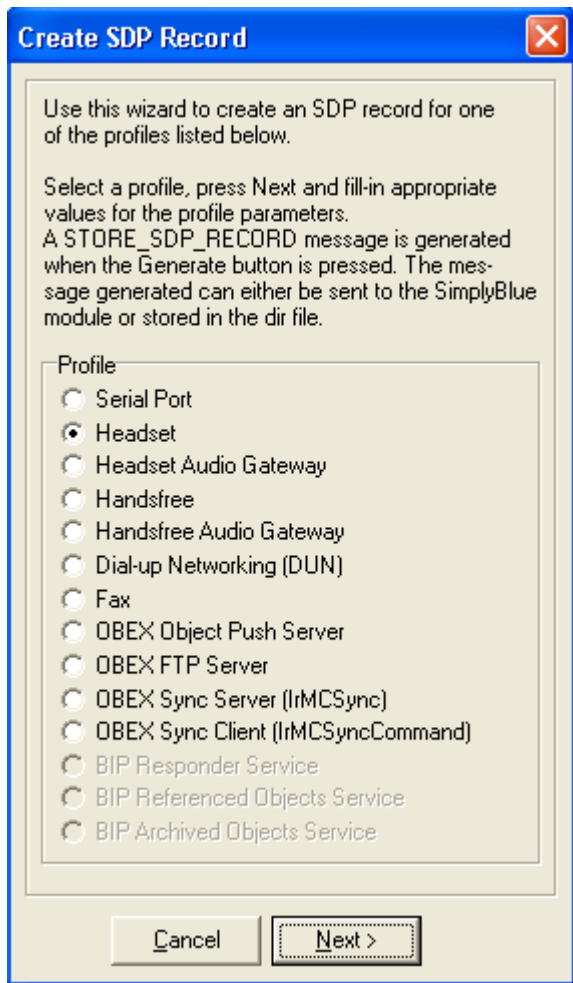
Create SDP Record

Use this wizard to create an SDP record for one of the profiles listed below.

Select a profile, press Next and fill-in appropriate values for the profile parameters.
A STORE_SDP_RECORD message is generated when the Generate button is pressed. The message generated can either be sent to the SimplyBlue module or stored in the dir file.

Profile
Serial Port
Headset
Headset Audio Gateway
Handsfree
Handsfree Audio Gateway
Dial-up Networking (DUN)
Fax
OBEX Object Push Server
OBEX FTP Server
OBEX Sync Server (IrMCSync)
OBEX Sync Client (IrMCSyncCommand)
BIP Responder Service
BIP Referenced Objects Service
BIP Archived Objects Service

Cancel
Next >